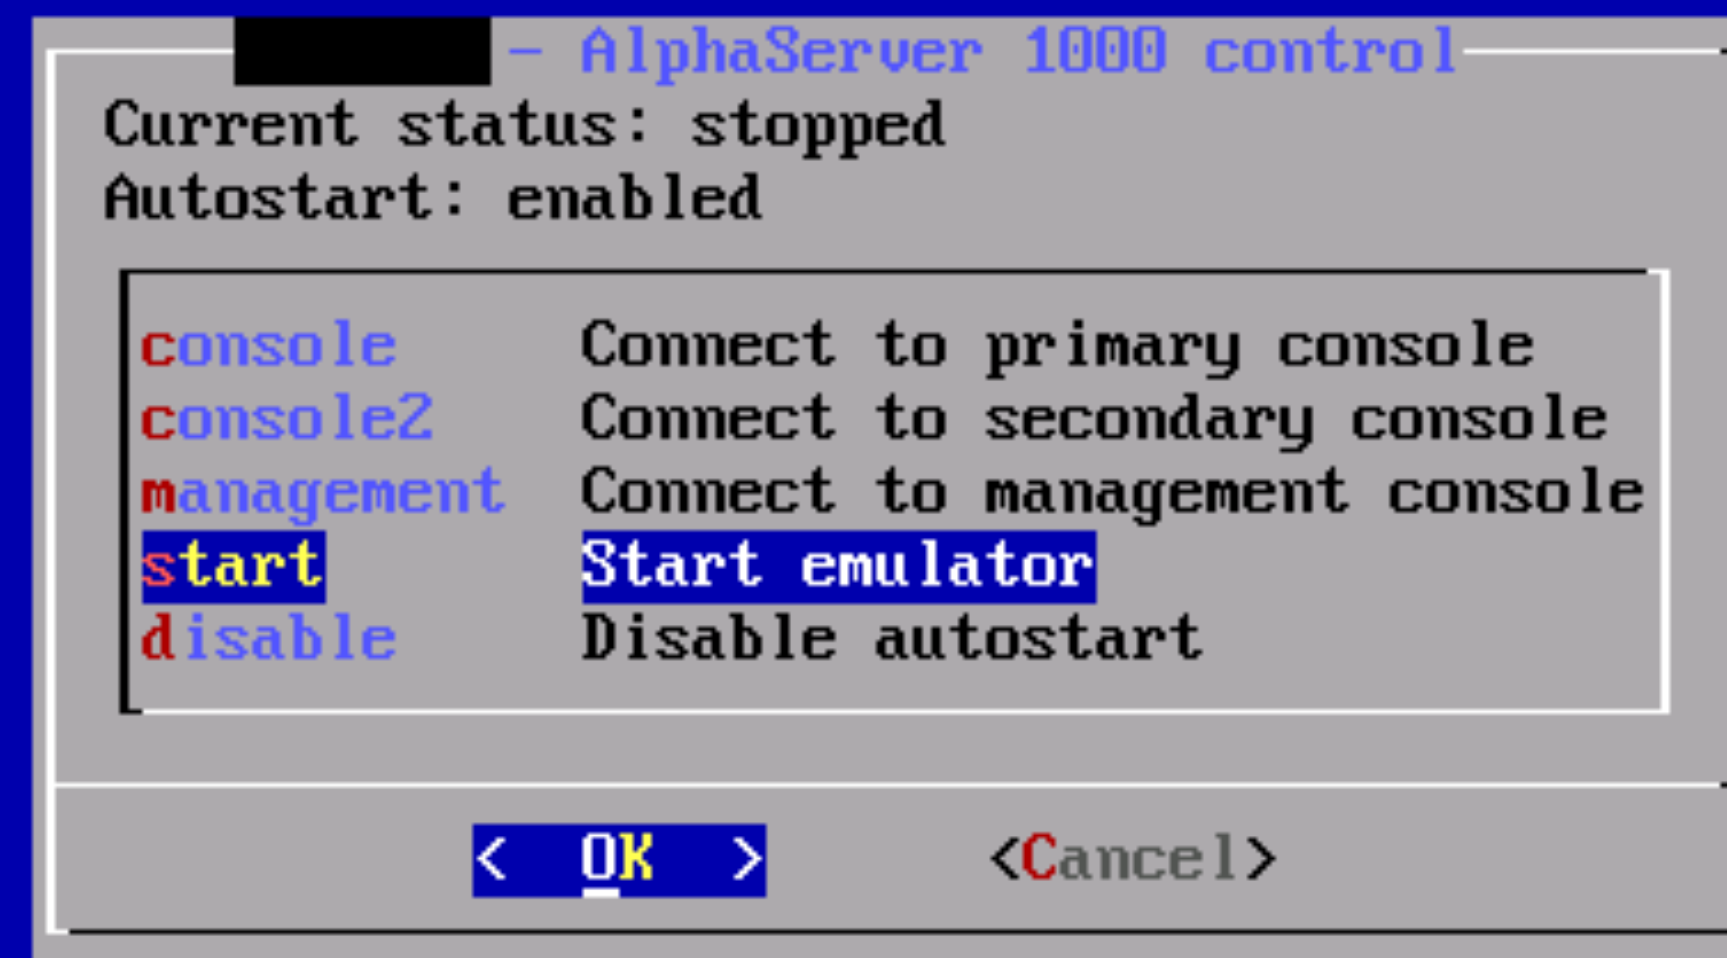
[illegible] - AlphaServer 1000 control
Current status: stopped
Autostart: enabled

console Connect to primary console
console2 Connect to secondary console
management Connect to management console
start Start emulator
disable Disable autostart

< OK > <Cancel>